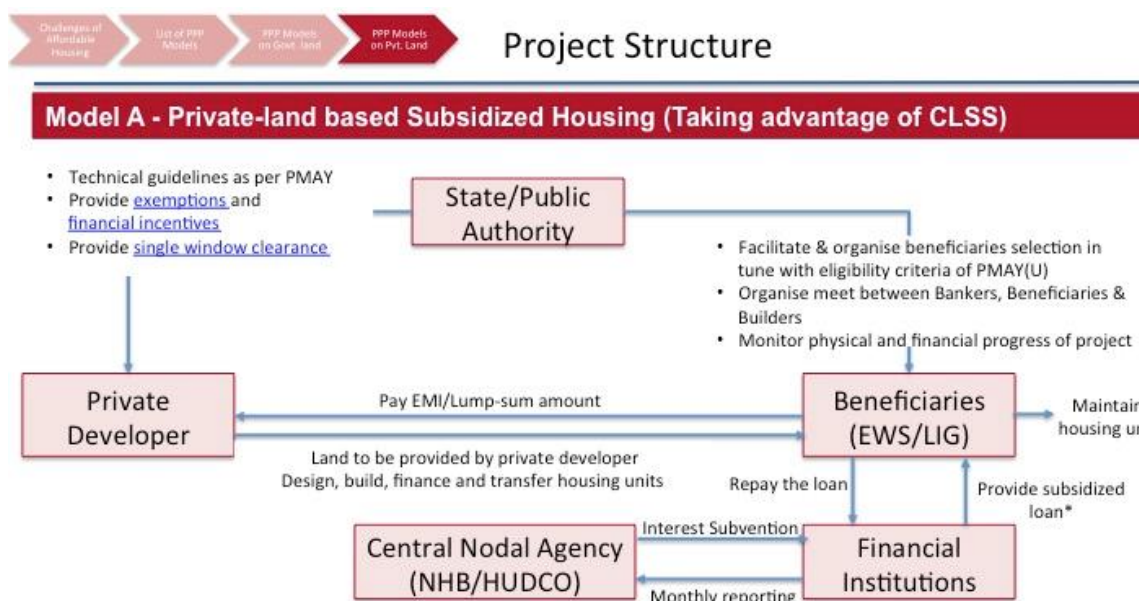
Challenges of Affordable Housing

List of PPP Models

PPP Models on Govt. land

PPP Models on Pvt. Land

Project Structure

Model A - Private-land based Subsidized Housing (Taking advantage of CLSS)

• Technical guidelines as per PMAY
• Provide exemptions and financial incentives
• Provide single window clearance

State/Public Authority

• Facilitate & organise beneficiaries selection in tune with eligibility criteria of PMAY(U)
• Organise meet between Bankers, Beneficiaries & Builders
• Monitor physical and financial progress of project

Private Developer

Pay EMI/Lump-sum amount

Beneficiaries (EWS/LIG)

Maintain housing u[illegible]

Land to be provided by private developer
Design, build, finance and transfer housing units

Repay the loan

Provide subsidized loan*

Central Nodal Agency (NHB/HUDCO)

Interest Subvention

Financial Institutions

Monthly reporting